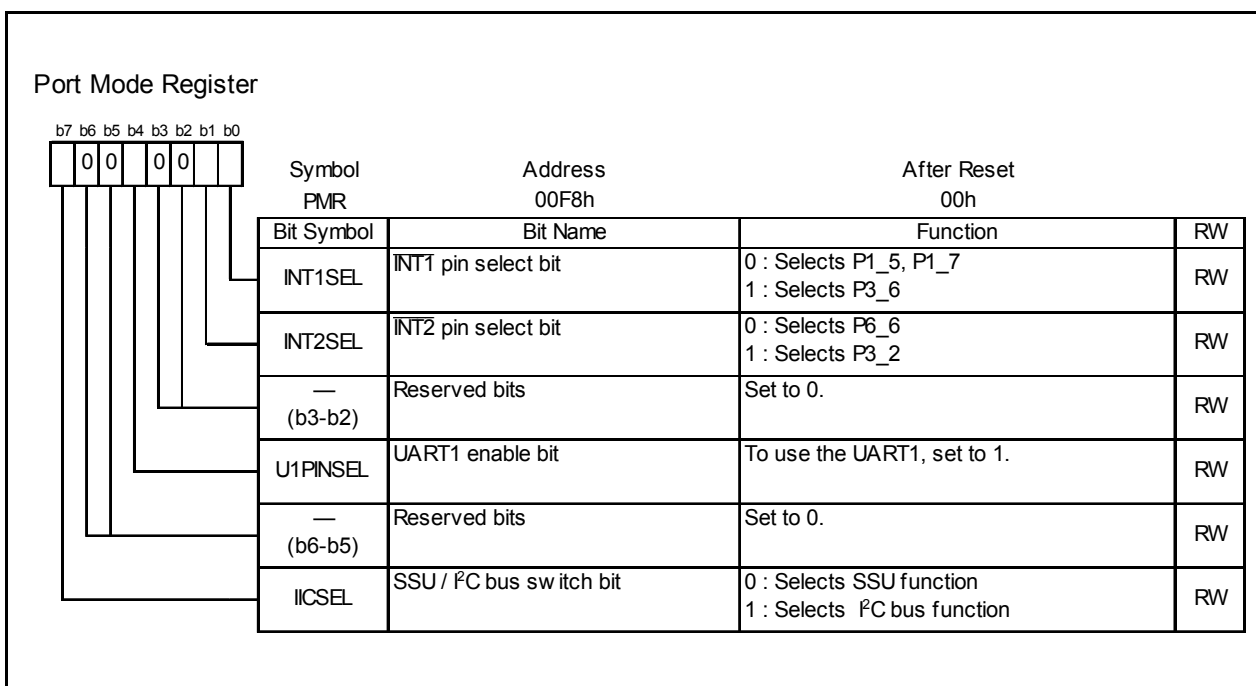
Port Mode Register

b7 b6 b5 b4 b3 b2 b1 b0

0 0 0 0

Symbol PMR

Address 00F8h

After Reset 00h

| Bit Symbol | Bit Name | Function | RW |
|---|---|---|---|
| INT1SEL | $\overline{INT1}$ pin select bit | 0 : Selects P1_5, P1_7<br>1 : Selects P3_6 | RW |
| INT2SEL | $\overline{INT2}$ pin select bit | 0 : Selects P6_6<br>1 : Selects P3_2 | RW |
| — (b3-b2) | Reserved bits | Set to 0. | RW |
| U1PINSEL | UART1 enable bit | To use the UART1, set to 1. | RW |
| — (b6-b5) | Reserved bits | Set to 0. | RW |
| IICSEL | SSU / $I^2C$ bus sw itch bit | 0 : Selects SSU function<br>1 : Selects $I^2C$ bus function | RW |